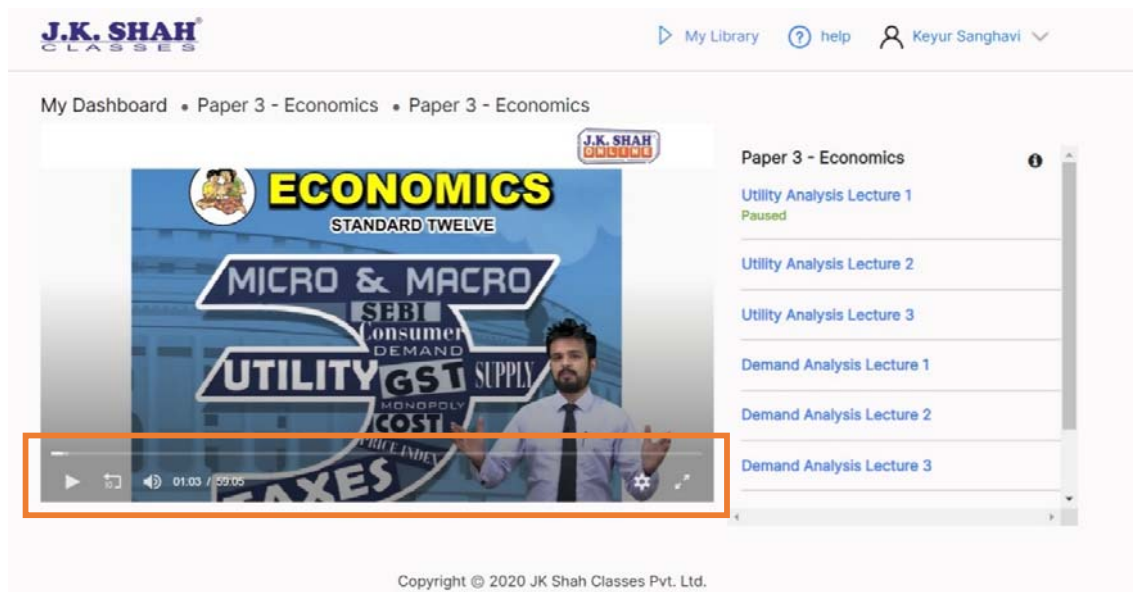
J.K. SHAH®
CLASSES

My Library  help  Keyur Sanghavi

My Dashboard • Paper 3 - Economics • Paper 3 - Economics

J.K. SHAH
ONLINE

ECONOMICS
STANDARD TWELVE

MICRO & MACRO
SEBI
Consumer
DEMAND
UTILITY GST SUPPLY
MONOPOLY
COST
PRICE INDEX
TAXES

01:03 / 59:05

Paper 3 - Economics

Utility Analysis Lecture 1
Paused

Utility Analysis Lecture 2

Utility Analysis Lecture 3

Demand Analysis Lecture 1

Demand Analysis Lecture 2

Demand Analysis Lecture 3

Copyright © 2020 JK Shah Classes Pvt. Ltd.